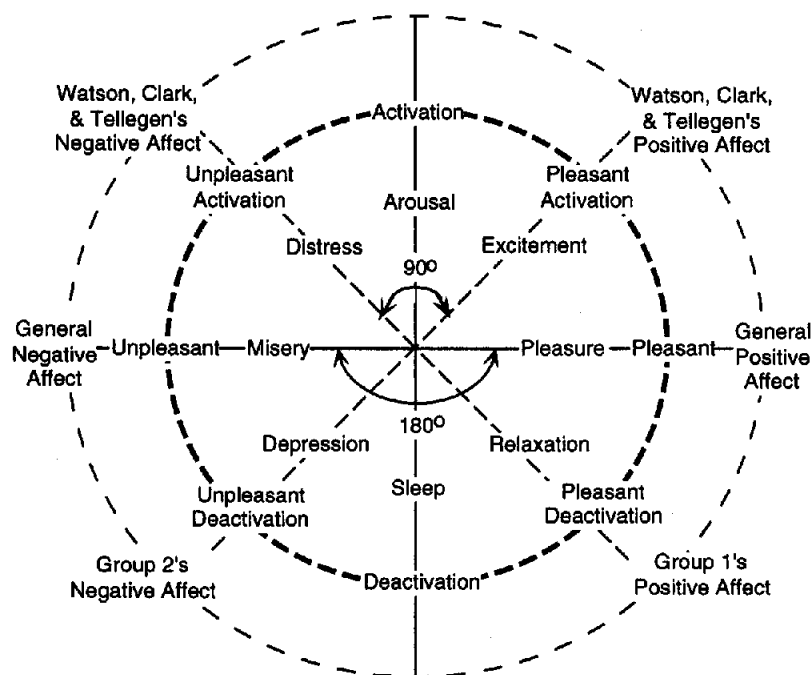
Watson, Clark, & Tellegen's Negative Affect

Activation

Watson, Clark, & Tellegen's Positive Affect

Unpleasant Activation

Arousal

Pleasant Activation

Distress

Excitement

$90^{o}$

General Negative Affect

Unpleasant

Misery

Pleasure

Pleasant

General Positive Affect

$180^{o}$

Depression

Relaxation

Sleep

Unpleasant Deactivation

Pleasant Deactivation

Group 2's Negative Affect

Deactivation

Group 1's Positive Affect